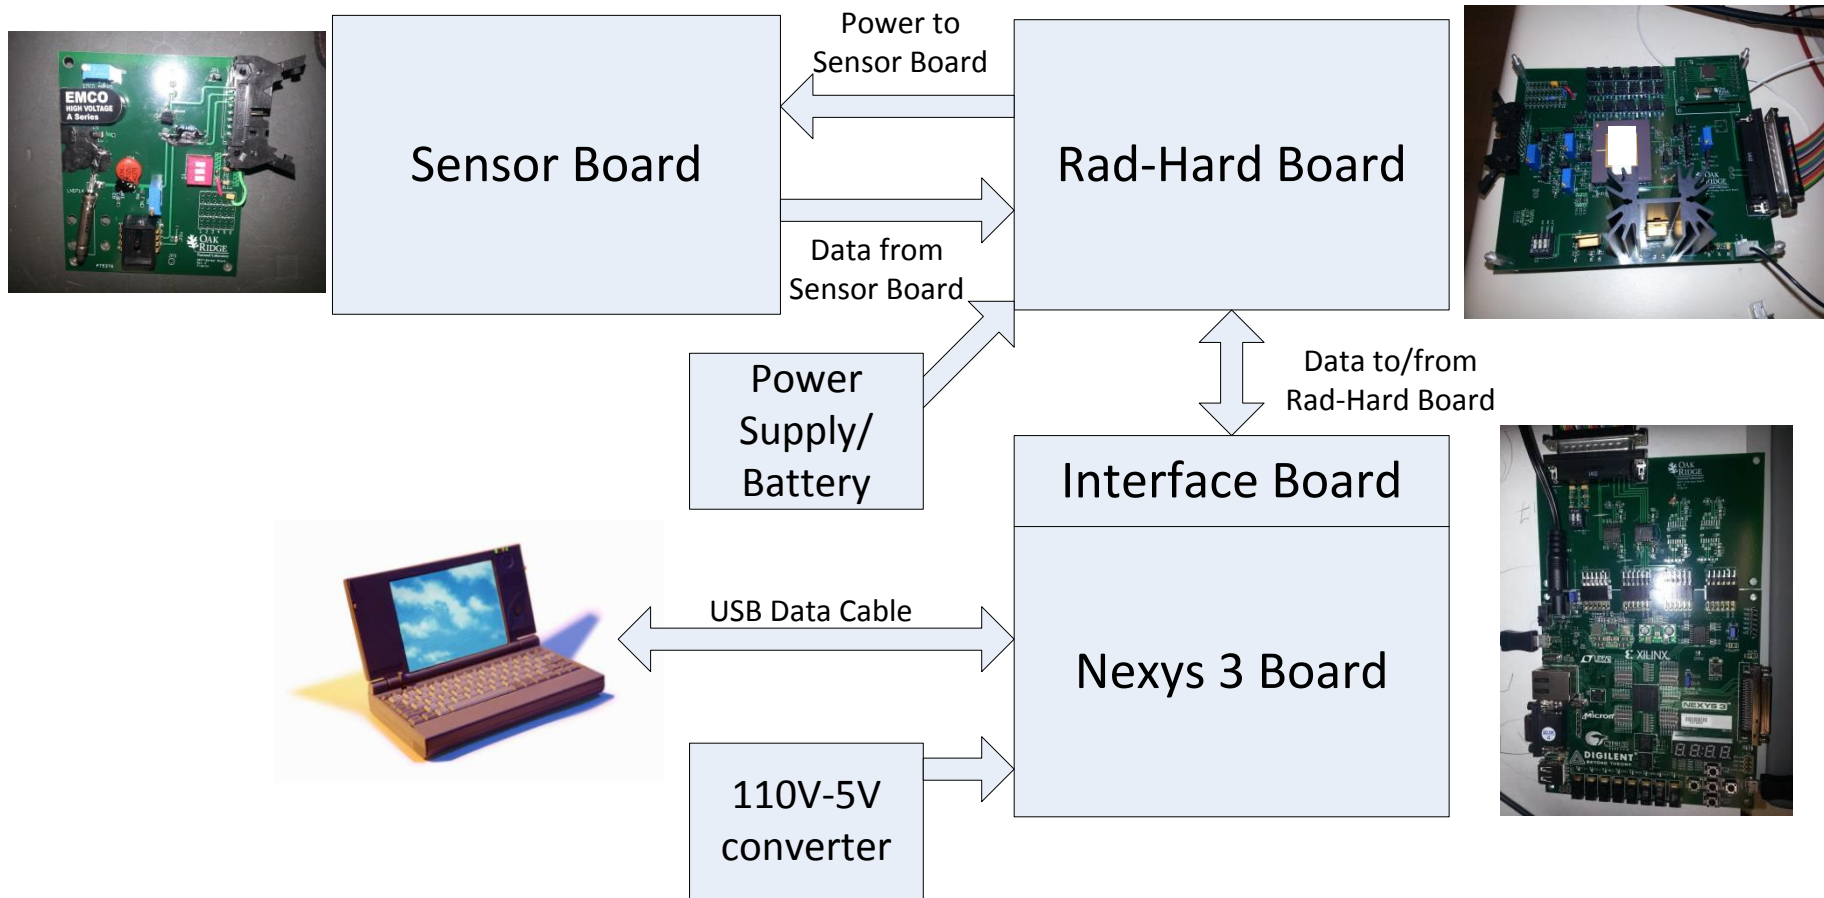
EMCO
HIGH VOLTAGE
A Series

OAK RIDGE

Sensor Board

Power to Sensor Board

Rad-Hard Board

Data from Sensor Board

Power Supply/ Battery

Data to/from Rad-Hard Board

Interface Board

USB Data Cable

Nexys 3 Board

110V-5V converter

OAK RIDGE

XILINX

NEXYS 3

DIGILENT